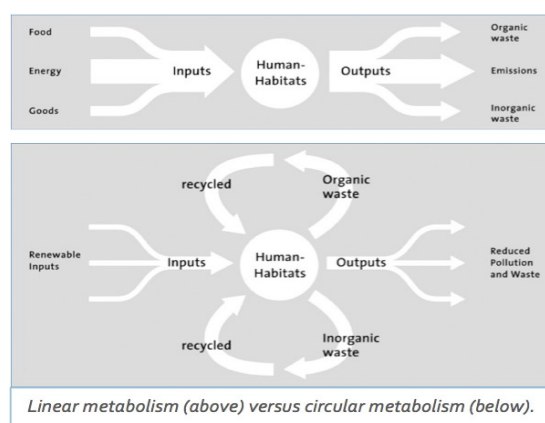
Food

Energy

Goods

Inputs

Human-Habitats

Outputs

Organic waste

Emissions

Inorganic waste

recycled

Organic waste

Renewable Inputs

Inputs

Human-Habitats

Outputs

Reduced Pollution and Waste

recycled

Inorganic waste

Linear metabolism (above) versus circular metabolism (below).